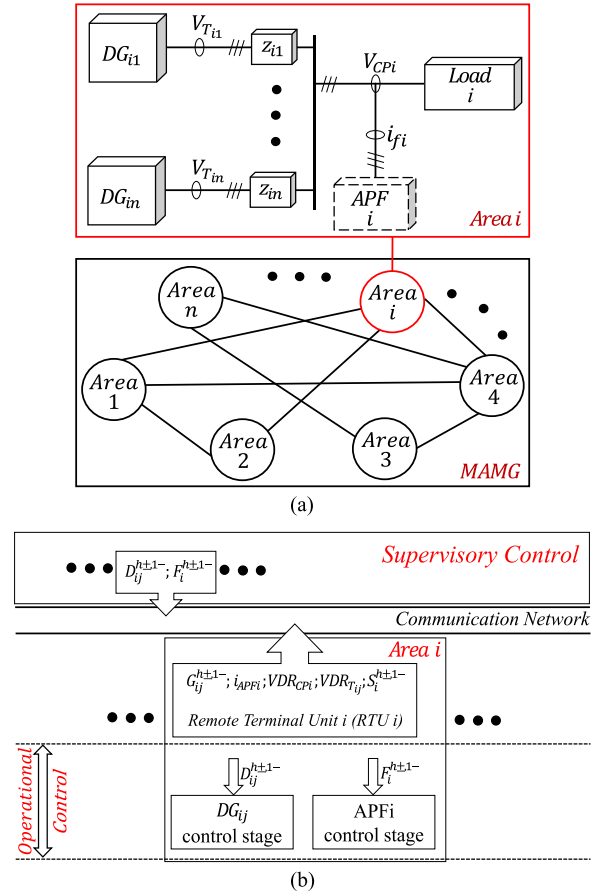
$DG_{i1}$

$V_{T_{i1}}$

$z_{i1}$

$V_{CPi}$

Load
$i$

$i_{fi}$

$DG_{in}$

$V_{T_{in}}$

$z_{in}$

APF
$i$

Area $i$

Area
$n$

Area
$i$

Area
1

Area
4

Area
2

Area
3

MAMG

(a)

$D_{ij}^{h\pm1-}; F_i^{h\pm1-}$

Supervisory Control

Communication Network

Area $i$

$G_{ij}^{h\pm1-}; i_{APFi}; VDR_{CPi}; VDR_{T_{ij}}; S_i^{h\pm1-}$

Remote Terminal Unit i (RTU i)

Operational Control

$D_{ij}^{h\pm1-}$

$F_i^{h\pm1-}$

$DG_{ij}$
control stage

APFi
control stage

(b)